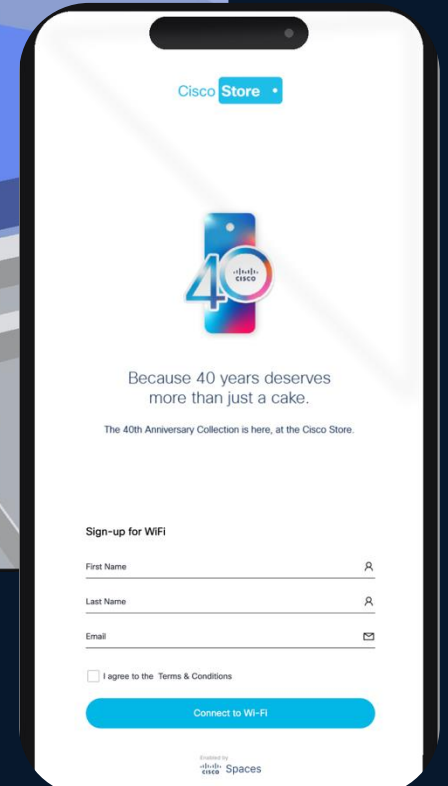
Cisco Store

40

CISCO

Because 40 years deserves more than just a cake.

The 40th Anniversary Collection is here, at the Cisco Store.

Sign-up for WiFi

First Name

Last Name

Email

I agree to the Terms & Conditions

Connect to Wi-Fi

Enabled by
CISCO Spaces